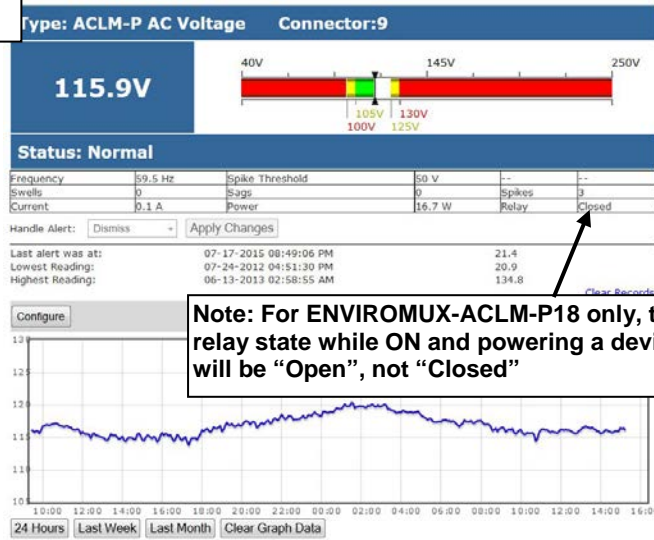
Type: ACLM-P AC Voltage Connector:9

115.9V

40V 145V 250V

105V 130V
100V 125V

Status: Normal

| Frequency | 59.5 Hz | Spike Threshold | 50 V | -- | -- |
|---|---|---|---|---|---|
| Swells | 0 | Sags | 0 | Spikes | 3 |
| Current | 0.1 A | Power | 16.7 W | Relay | Closed |

Handle Alert: Dismiss Apply Changes

Last alert was at: 07-17-2015 08:49:06 PM 21.4
Lowest Reading: 07-24-2012 04:51:30 PM 20.9
Highest Reading: 06-13-2013 02:58:55 AM 134.8

Clear Records

Configure

Note: For ENVIROMUX-ACLM-P18 only, t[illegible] relay state while ON and powering a devi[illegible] will be "Open", not "Closed"

13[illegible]
12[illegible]
12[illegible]
11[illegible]
11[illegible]
10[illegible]

10:00 12:00 14:00 16:00 18:00 20:00 22:00 00:00 02:00 04:00 06:00 08:00 10:00 12:00 14:00 16:0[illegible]

24 Hours Last Week Last Month Clear Graph Data